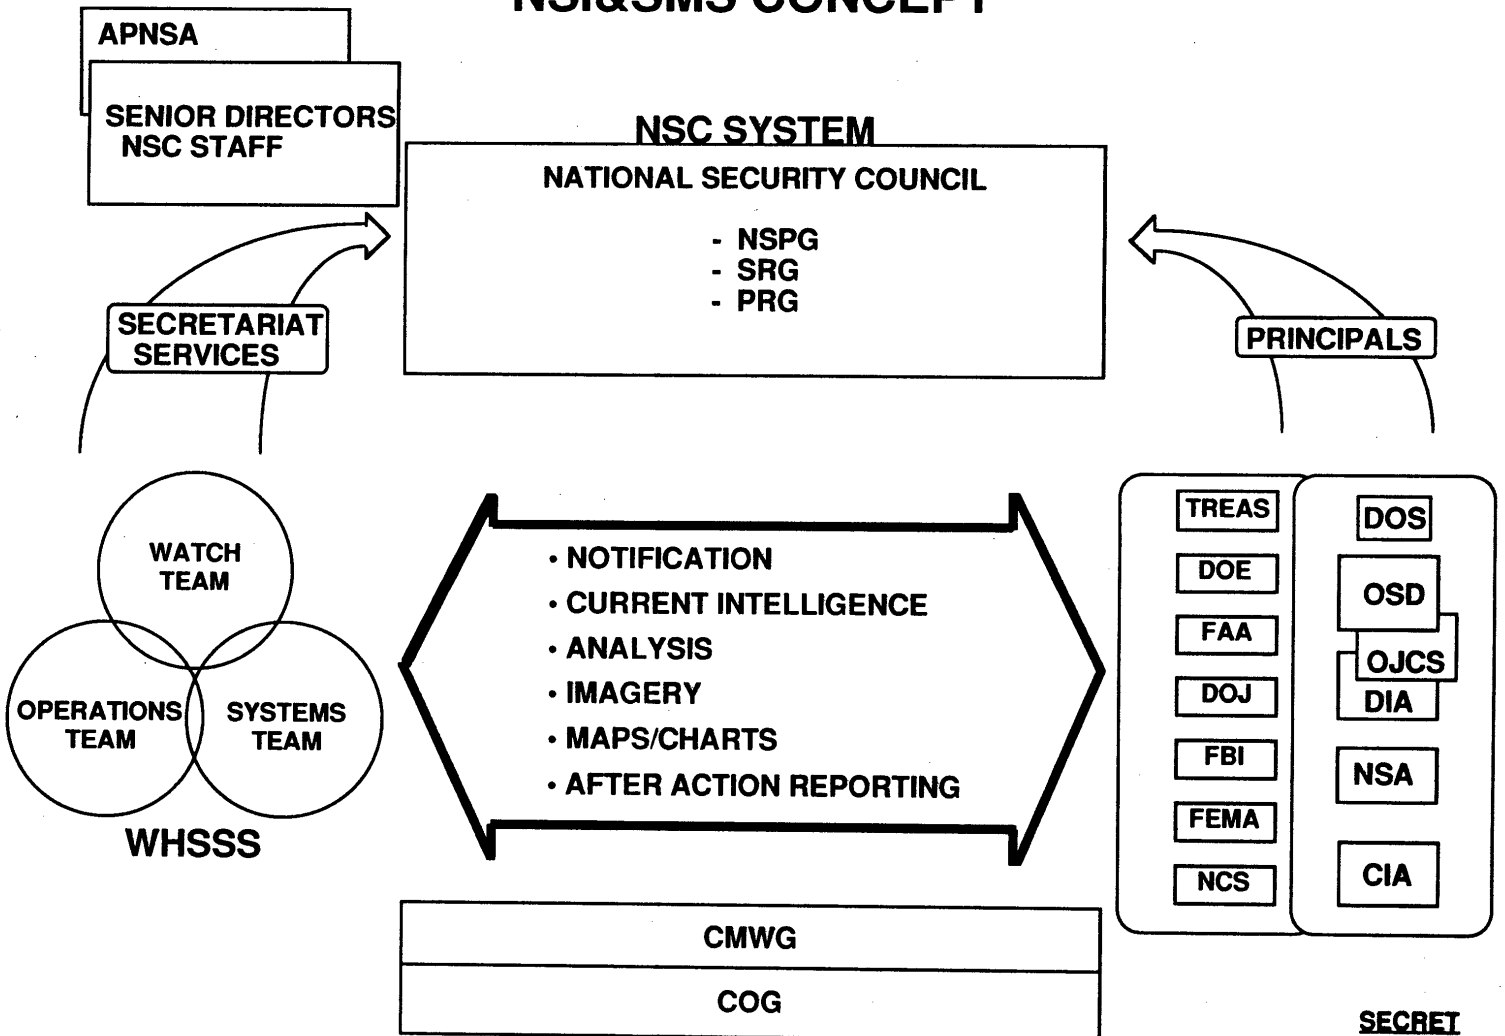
NSI&SMS CONCEPT

APNSA

SENIOR DIRECTORS NSC STAFF

NSC SYSTEM

NATIONAL SECURITY COUNCIL

- NSPG
- SRG
- PRG

SECRETARIAT SERVICES

PRINCIPALS

WATCH TEAM

OPERATIONS TEAM

SYSTEMS TEAM

WHSSS

• NOTIFICATION
• CURRENT INTELLIGENCE
• ANALYSIS
• IMAGERY
• MAPS/CHARTS
• AFTER ACTION REPORTING

TREAS
DOE
FAA
DOJ
FBI
FEMA
NCS

DOS
OSD
OJCS
DIA
NSA
CIA

CMWG

COG

SECRET